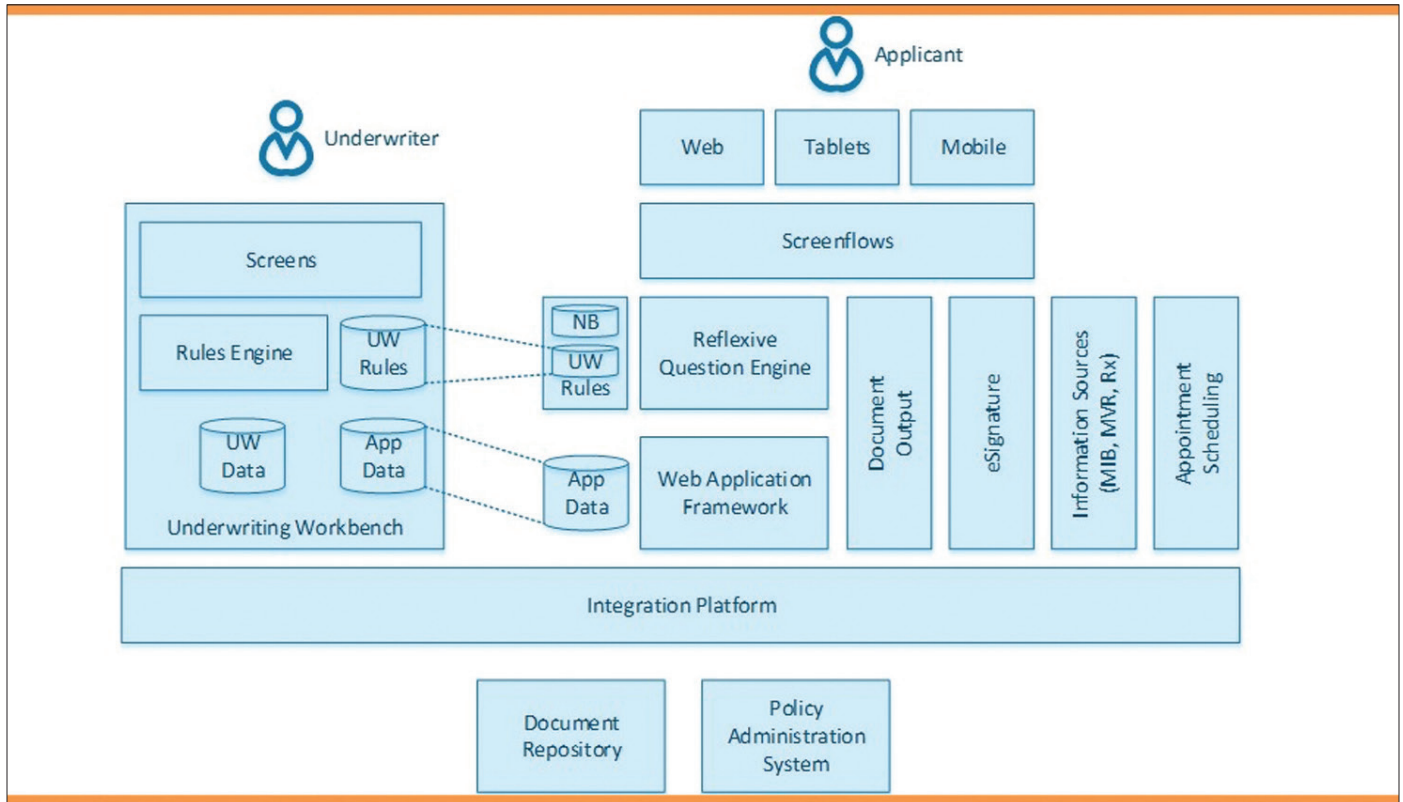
Applicant

Underwriter

Web

Tablets

Mobile

Screenflows

Screens

Rules Engine

UW Rules

NB

UW Rules

Reflexive Question Engine

Document Output

eSignature

Information Sources (MIB, MVR, Rx)

Appointment Scheduling

UW Data

App Data

App Data

Web Application Framework

Underwriting Workbench

Integration Platform

Document Repository

Policy Administration System